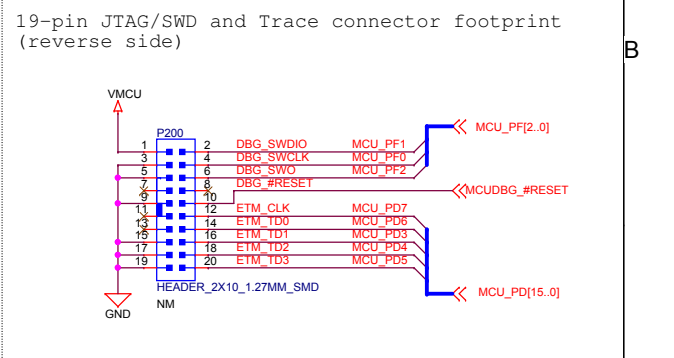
19-pin JTAG/SWD and Trace connector footprint (reverse side)

B

VMCU

P200

1 2 DBG_SWDIO MCU_PF1
3 4 DBG_SWCLK MCU_PF0
5 6 DBG_SWO MCU_PF2
7 8 DBG_#RESET
9 10
11 12 ETM_CLK MCU_PD7
13 14 ETM_TD0 MCU_PD6
15 16 ETM_TD1 MCU_PD3
17 18 ETM_TD2 MCU_PD4
19 20 ETM_TD3 MCU_PD5

MCU_PF[2..0]

MCUDBG_#RESET

MCU_PD[15..0]

HEADER_2X10_1.27MM_SMD

NM

GND